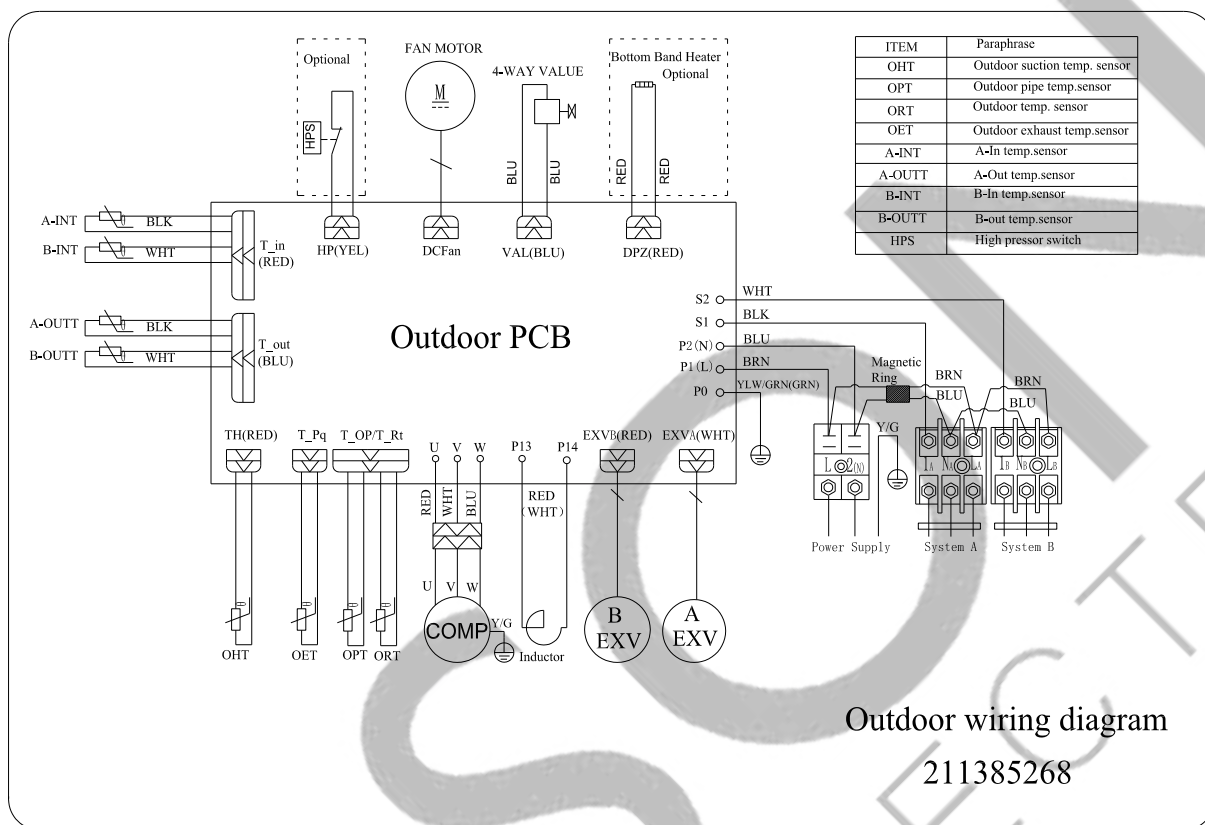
Optional

HPS

FAN MOTOR

M

4-WAY VALUE

BLU BLU

Bottom Band Heater Optional

RED RED

| ITEM | Paraphrase |
|---|---|
| OHT | Outdoor suction temp. sensor |
| OPT | Outdoor pipe temp.sensor |
| ORT | Outdoor temp. sensor |
| OET | Outdoor exhaust temp.sensor |
| A-INT | A-In temp.sensor |
| A-OUTT | A-Out temp.sensor |
| B-INT | B-In temp.sensor |
| B-OUTT | B-out temp.sensor |
| HPS | High pressor switch |

A-INT BLK
B-INT WHT
T_in (RED)

HP(YEL) DCFan VAL(BLU) DPZ(RED)

A-OUTT BLK
B-OUTT WHT
T_out (BLU)

Outdoor PCB

S2 WHT
S1 BLK
P2 (N) BLU
P1 (L) BRN
P0 YLW/GRN(GRN)

Magnetic Ring
BRN BLU
BRN BLU
Y/G

L N
LA NA LA
LB NB LB

Power Supply System A System B

TH(RED) T_Pq T_OP/T_Rt
U V W
RED WHT BLU
U V W
P13 P14
RED (WHT)
EXVB(RED) EXVA(WHT)

OHT OET OPT ORT
COMP Y/G
Inductor
B EXV
A EXV

Outdoor wiring diagram
211385268